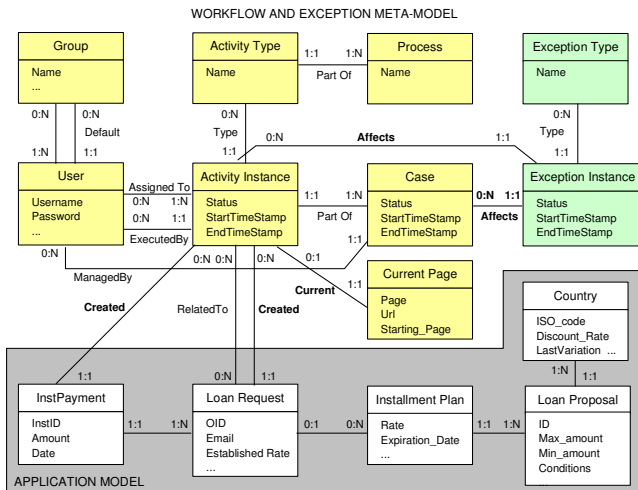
WORKFLOW AND EXCEPTION META-MODEL

Group
Name
...

Activity Type
Name

1:1 1:N
Part Of

Process
Name

Exception Type
Name

0:N 0:N
Default
1:N 1:1

0:N
Type
1:1

0:N
Affects
1:1

0:N
Type
1:1

User
Username
Password
...

Assigned To
0:N 1:N
0:N 1:1
ExecutedBy

Activity Instance
Status
StartTimeStamp
EndTimeStamp

1:1 1:N
Part Of

Case
Status
StartTimeStamp
EndTimeStamp

0:N 1:1
Affects

Exception Instance
Status
StartTimeStamp
EndTimeStamp

0:N
ManagedBy
0:N 0:N 0:N 0:1 1:1

Current
1:1

Current Page
Page
Url
Starting_Page

Created
RelatedTo
Created

Country
ISO_code
Discount_Rate
LastVariation ...

1:N 1:1

1:1 0:N 1:1

InstPayment
InstID
Amount
Date

1:1 1:N

Loan Request
OID
Email
Established Rate
...

0:1 0:N

Installment Plan
Rate
Expiration_Date
...

1:1 1:N

Loan Proposal
ID
Max_amount
Min_amount
Conditions

APPLICATION MODEL